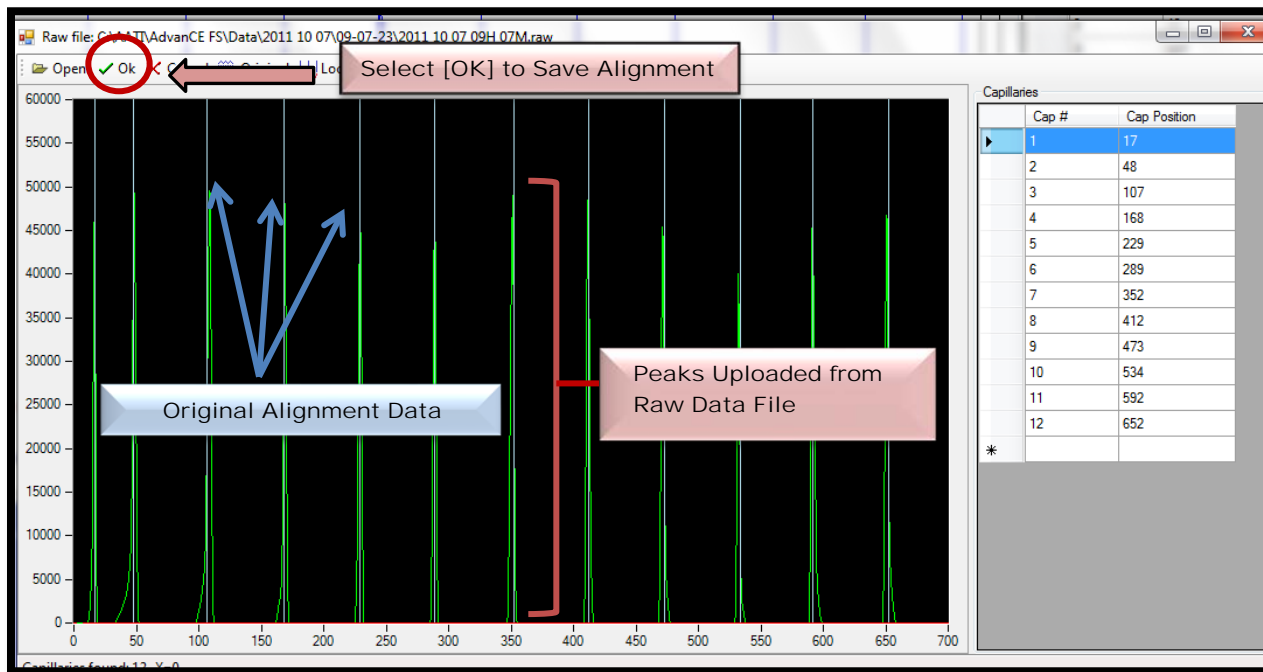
Raw file: C:\AATI\AdvanCE FS\Data\2011 10 07\09-07-23\2011 10 07 09H 07M.raw

Open ✓ Ok ✗ C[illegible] Original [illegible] Lo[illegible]

Select [OK] to Save Alignment

60000
55000
50000
45000
40000
35000
30000
25000
20000
15000
10000
5000
0
0 50 100 150 200 250 300 350 400 450 500 550 600 650 700

Original Alignment Data

Peaks Uploaded from Raw Data File

Capillaries

| Cap # | Cap Position |
|---|---|
| 1 | 17 |
| 2 | 48 |
| 3 | 107 |
| 4 | 168 |
| 5 | 229 |
| 6 | 289 |
| 7 | 352 |
| 8 | 412 |
| 9 | 473 |
| 10 | 534 |
| 11 | 592 |
| 12 | 652 |
| * | |

Capillaries found: 12 X: 0